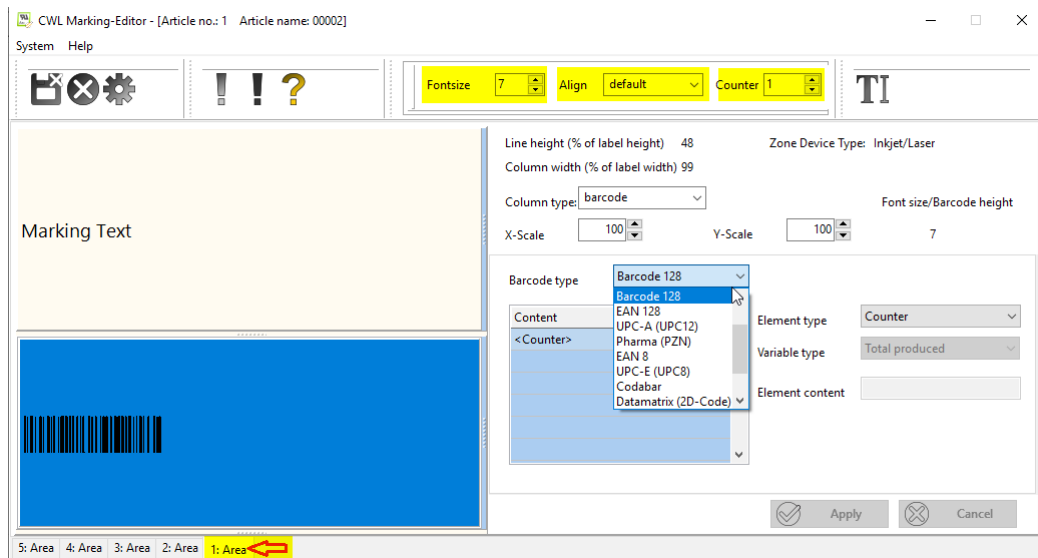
CWL Marking-Editor - [Article no.: 1 Article name: 00002]

System Help

Fontsize 7 Align default Counter 1

Line height (% of label height) 48
Column width (% of label width) 99
Zone Device Type: Inkjet/Laser

Column type: barcode
Font size/Barcode height

X-Scale 100
Y-Scale 100
7

Marking Text

Barcode type Barcode 128

Barcode 128
EAN 128
UPC-A (UPC12)
Pharma (PZN)
EAN 8
UPC-E (UPC8)
Codabar
Datamatrix (2D-Code)

Content
<Counter>

Element type Counter
Variable type Total produced
Element content

Apply
Cancel

5: Area 4: Area 3: Area 2: Area 1: Area